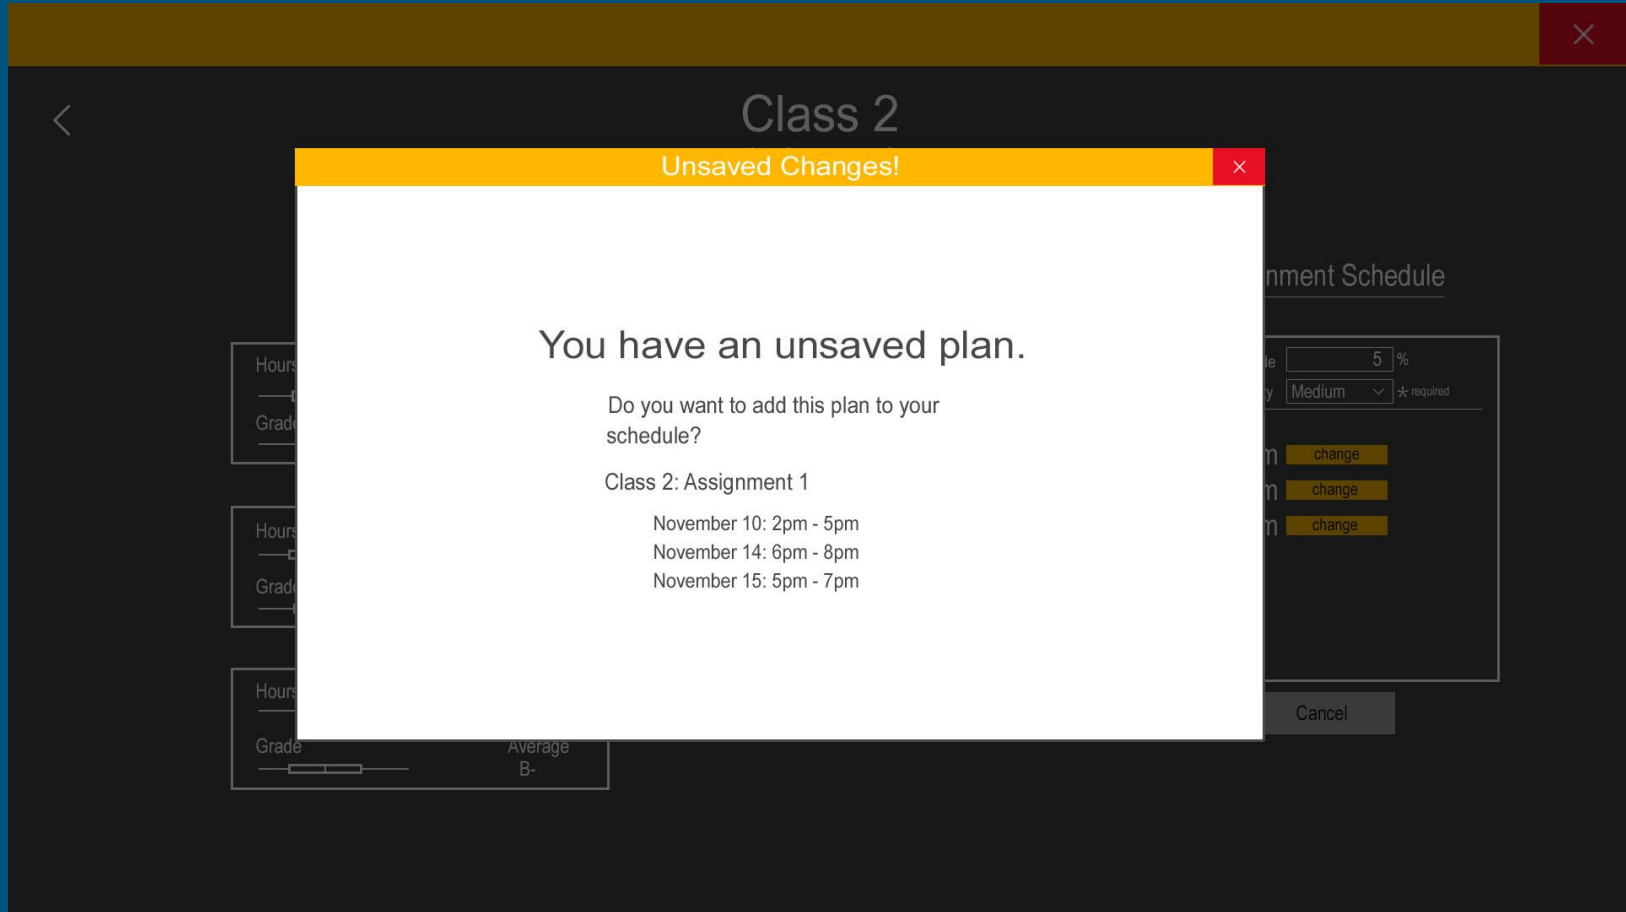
Class 2

Unsaved Changes!

You have an unsaved plan.

Do you want to add this plan to your schedule?

Class 2: Assignment 1

November 10: 2pm - 5pm
November 14: 6pm - 8pm
November 15: 5pm - 7pm

Hours

Grade

Hours

Grade

Hours

Grade

Average
B-

nment Schedule

le 5 %

y Medium * required

m change
m change
m change

Cancel